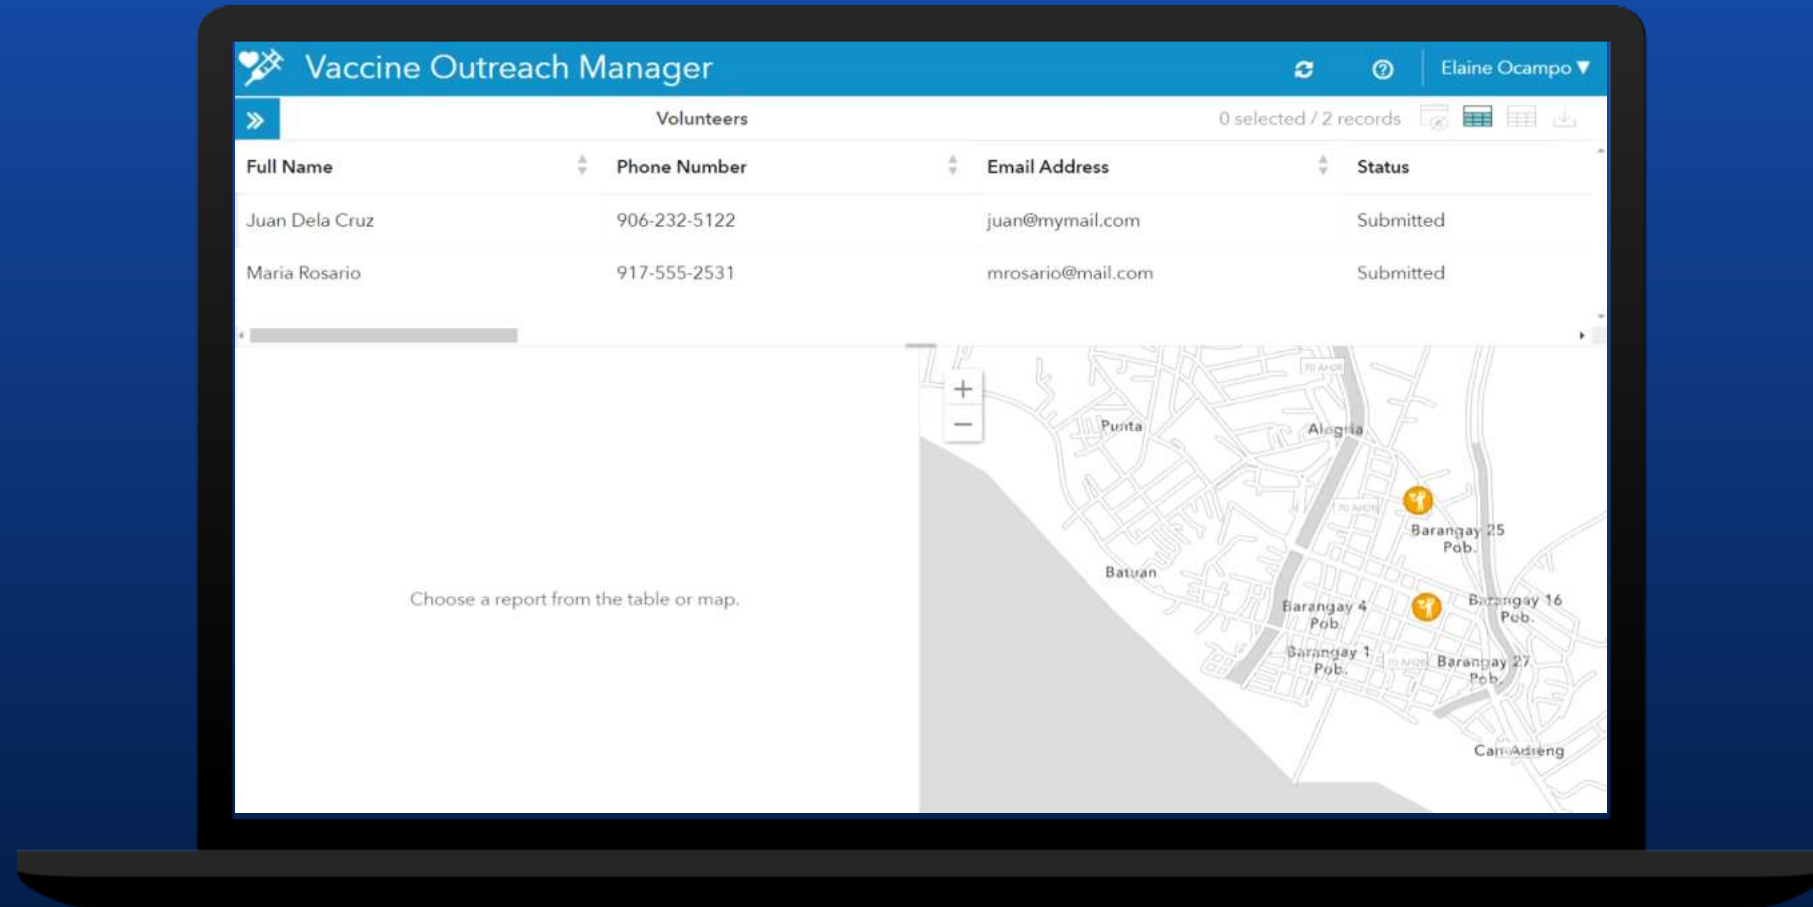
Vaccine Outreach Manager

Elaine Ocampo ▼

Volunteers

0 selected / 2 records

| Full Name | Phone Number | Email Address | Status |
|---|---|---|---|
| Juan Dela Cruz | 906-232-5122 | juan@mymail.com | Submitted |
| Maria Rosario | 917-555-2531 | mrosario@mail.com | Submitted |

Choose a report from the table or map.

+
−

Punta
Alegria
Barangay 25 Pob.
Batuan
Barangay 4 Pob.
Barangay 16 Pob.
Barangay 1 Pob.
Barangay 27 Pob.
Can-Adieng